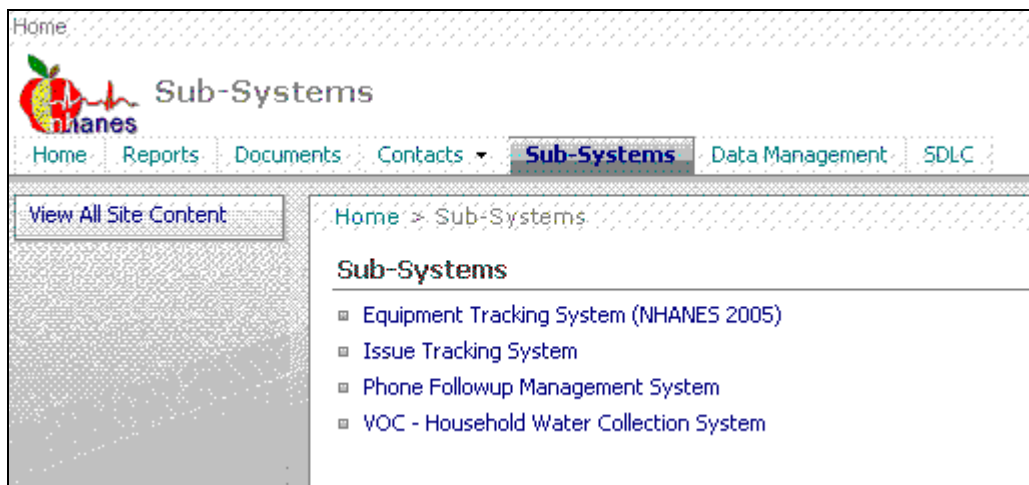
Home

nhanes Sub-Systems

Home Reports Documents Contacts ▾ Sub-Systems Data Management SDLC

View All Site Content

Home > Sub-Systems

Sub-Systems

Equipment Tracking System (NHANES 2005)

Issue Tracking System

Phone Followup Management System

VOC - Household Water Collection System